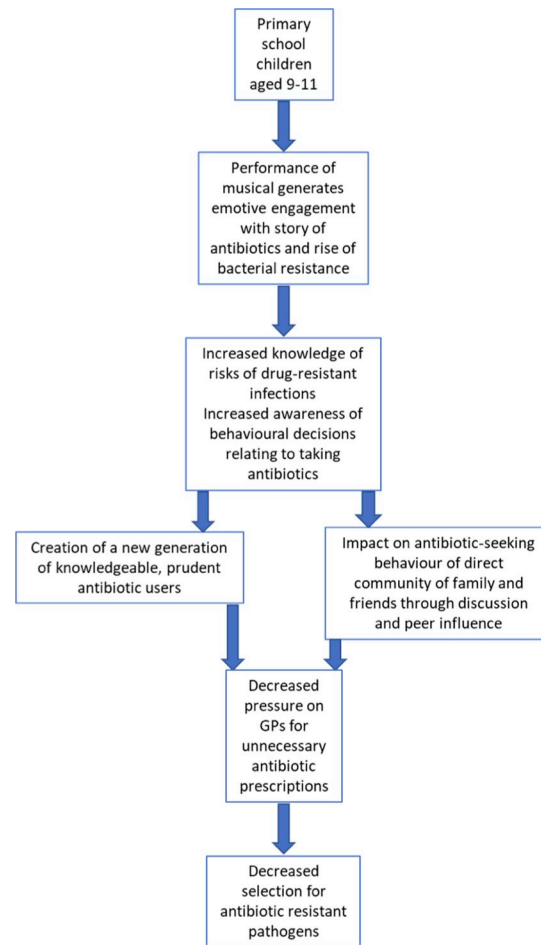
Primary school children aged 9-11

Performance of musical generates emotive engagement with story of antibiotics and rise of bacterial resistance

Increased knowledge of risks of drug-resistant infections
Increased awareness of behavioural decisions relating to taking antibiotics

Creation of a new generation of knowledgeable, prudent antibiotic users

Impact on antibiotic-seeking behaviour of direct community of family and friends through discussion and peer influence

Decreased pressure on GPs for unnecessary antibiotic prescriptions

Decreased selection for antibiotic resistant pathogens